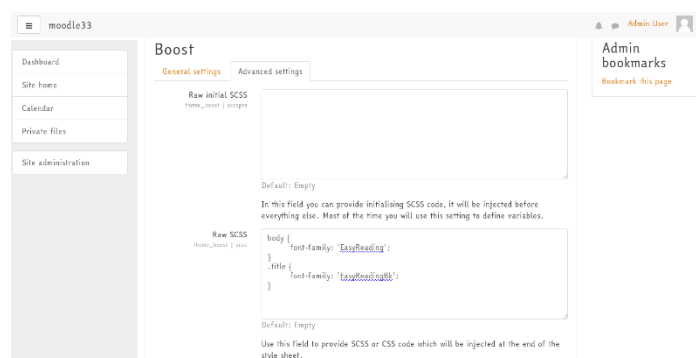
moodle33

Admin User

Dashboard

Site home

Calendar

Private files

Site administration

Boost

General settings

Advanced settings

Raw initial SCSS
theme_boost | scsspre

Default: Empty

In this field you can provide initialising SCSS code, it will be injected before everything else. Most of the time you will use this setting to define variables.

Raw SCSS
theme_boost | scss

body {
font-family: 'EasyReading';
}
.title {
font-family: 'EasyReadingBk';
}

Default: Empty

Use this field to provide SCSS or CSS code which will be injected at the end of the style sheet.

Admin bookmarks

Bookmark this page